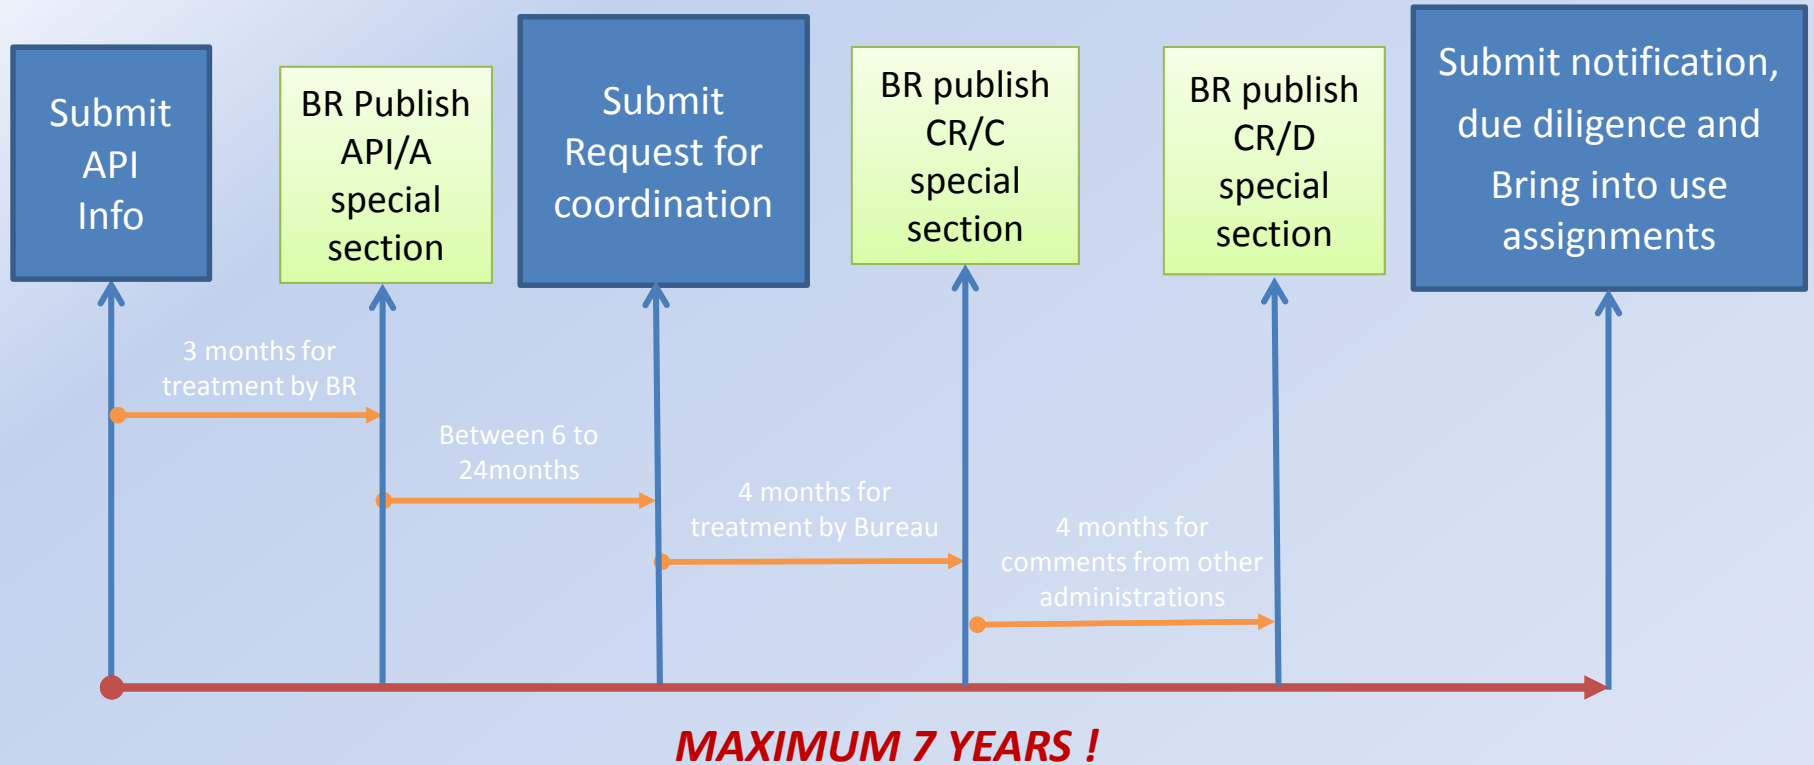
Submit API Info

BR Publish API/A special section

Submit Request for coordination

BR publish CR/C special section

BR publish CR/D special section

Submit notification, due diligence and Bring into use assignments

3 months for treatment by BR

Between 6 to 24months

4 months for treatment by Bureau

4 months for comments from other administrations

MAXIMUM 7 YEARS !